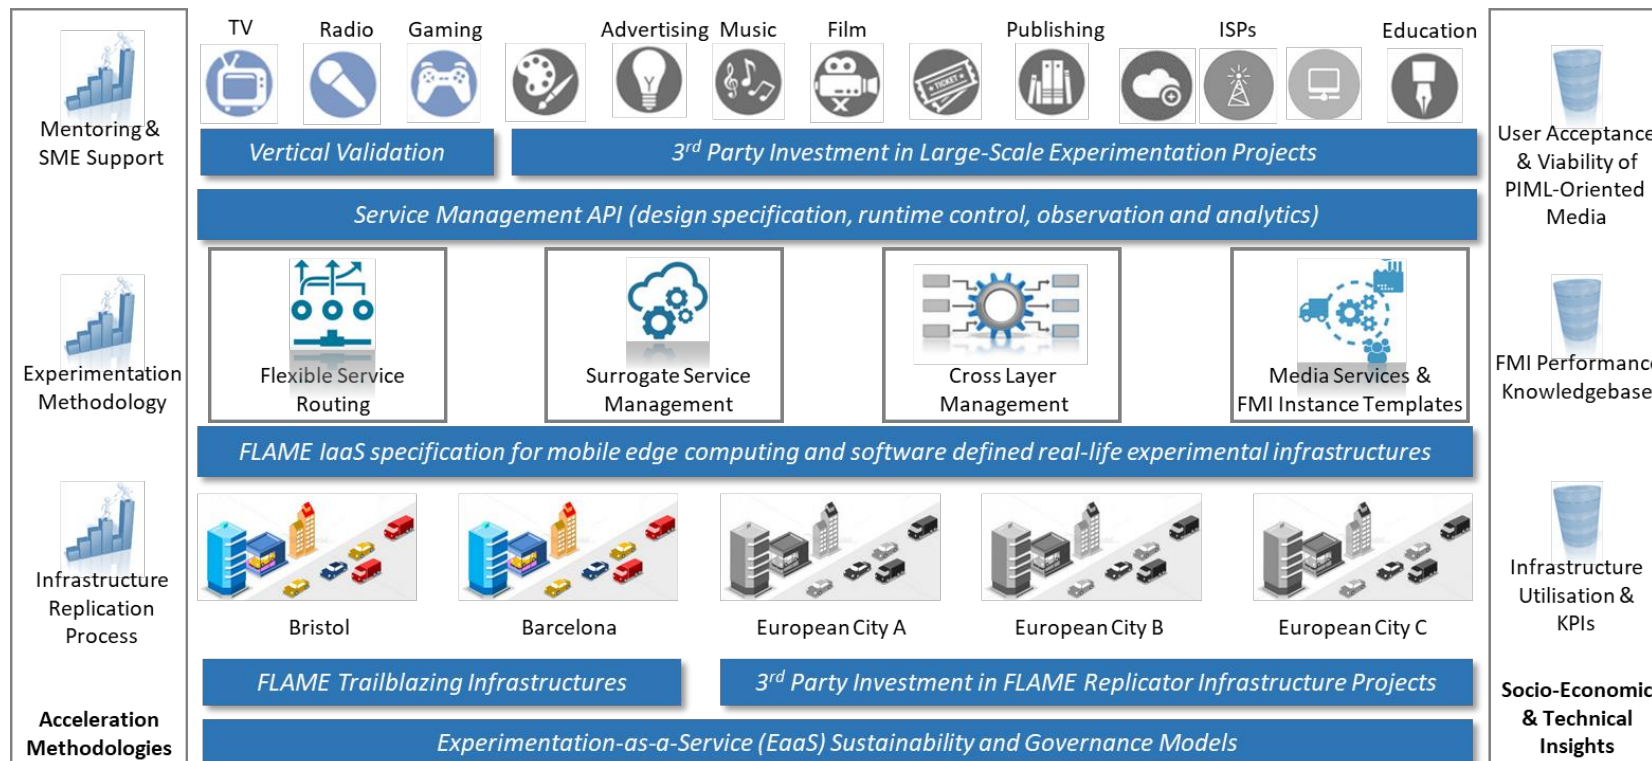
Mentoring & SME Support

Experimentation Methodology

Infrastructure Replication Process

Acceleration Methodologies

TV Radio Gaming Advertising Music Film Publishing ISPs Education

Vertical Validation

$3^{rd}$ Party Investment in Large-Scale Experimentation Projects

Service Management API (design specification, runtime control, observation and analytics)

Flexible Service Routing

Surrogate Service Management

Cross Layer Management

Media Services & FMI Instance Templates

FLAME IaaS specification for mobile edge computing and software defined real-life experimental infrastructures

Bristol

Barcelona

European City A

European City B

European City C

FLAME Trailblazing Infrastructures

$3^{rd}$ Party Investment in FLAME Replicator Infrastructure Projects

Experimentation-as-a-Service (EaaS) Sustainability and Governance Models

User Acceptance & Viability of PIML-Oriented Media

FMI Performance Knowledgebase

Infrastructure Utilisation & KPIs

Socio-Economic & Technical Insights